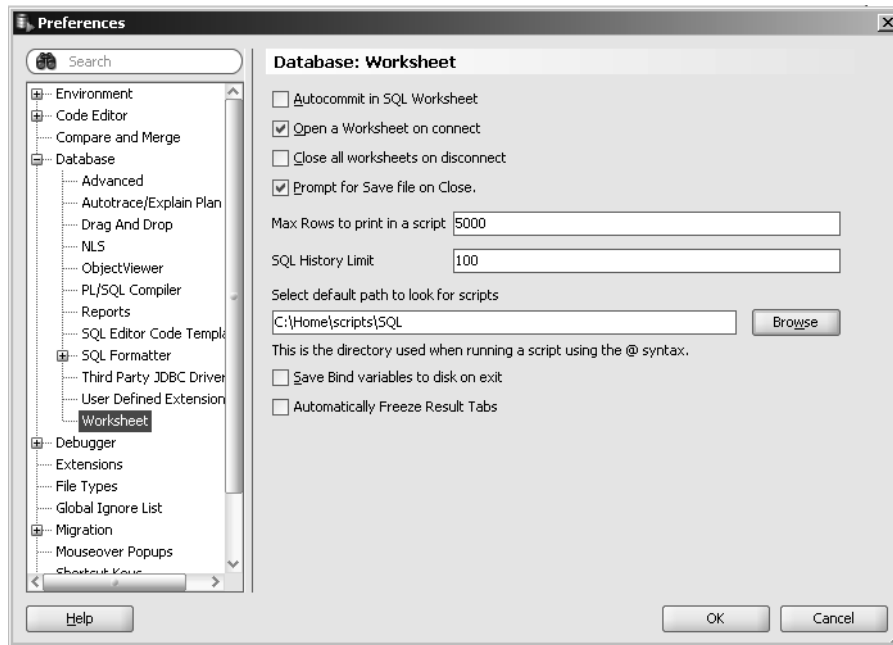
Preferences

Search

Environment
Code Editor
Compare and Merge
Database
Advanced
Autotrace/Explain Plan
Drag And Drop
NLS
ObjectViewer
PL/SQL Compiler
Reports
SQL Editor Code Templa
SQL Formatter
Third Party JDBC Driver
User Defined Extension
Worksheet
Debugger
Extensions
File Types
Global Ignore List
Migration
Mouseover Popups
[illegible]

Database: Worksheet

Autocommit in SQL Worksheet
Open a Worksheet on connect
Close all worksheets on disconnect
Prompt for Save file on Close.

Max Rows to print in a script 5000

SQL History Limit 100

Select default path to look for scripts

C:\Home\scripts\SQL

Browse

This is the directory used when running a script using the @ syntax.

Save Bind variables to disk on exit
Automatically Freeze Result Tabs

Help

OK

Cancel